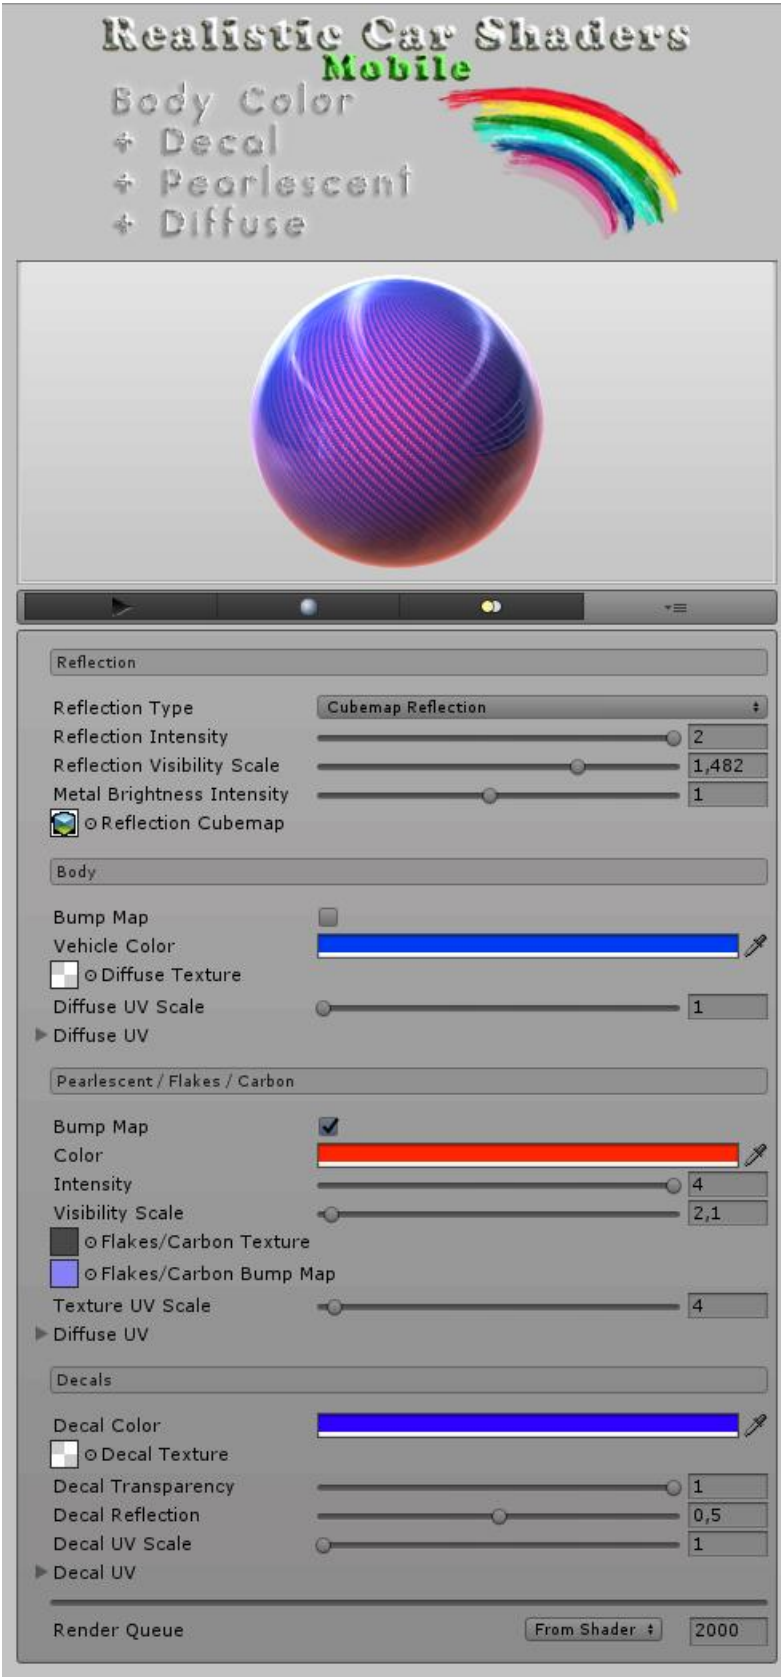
Realistic Car Shaders
Mobile
Body Color
+ Decal
+ Pearlescent
+ Diffuse

Reflection

Reflection Type | Cubemap Reflection
Reflection Intensity | 2
Reflection Visibility Scale | 1,482
Metal Brightness Intensity | 1
Reflection Cubemap

Body

Bump Map
Vehicle Color
Diffuse Texture
Diffuse UV Scale | 1
Diffuse UV

Pearlescent / Flakes / Carbon

Bump Map
Color
Intensity | 4
Visibility Scale | 2,1
Flakes/Carbon Texture
Flakes/Carbon Bump Map
Texture UV Scale | 4
Diffuse UV

Decals

Decal Color
Decal Texture
Decal Transparency | 1
Decal Reflection | 0,5
Decal UV Scale | 1
Decal UV

Render Queue | From Shader | 2000